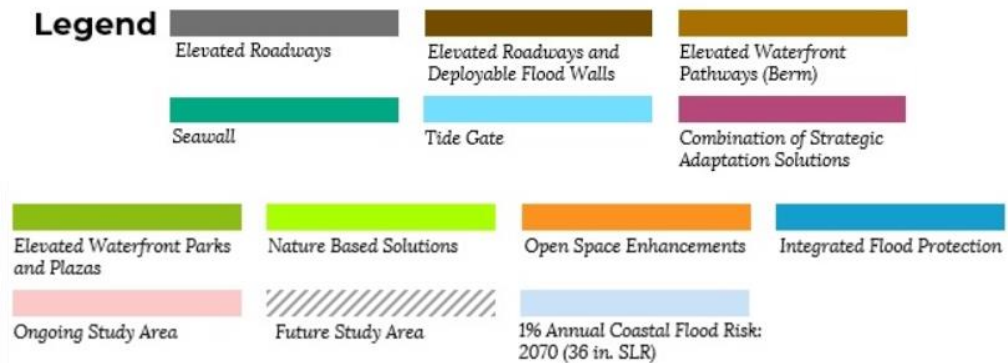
Legend

Elevated Roadways

Elevated Roadways and Deployable Flood Walls

Elevated Waterfront Pathways (Berm)

Seawall

Tide Gate

Combination of Strategic Adaptation Solutions

Elevated Waterfront Parks and Plazas

Nature Based Solutions

Open Space Enhancements

Integrated Flood Protection

Ongoing Study Area

Future Study Area

1% Annual Coastal Flood Risk: 2070 (36 in. SLR)